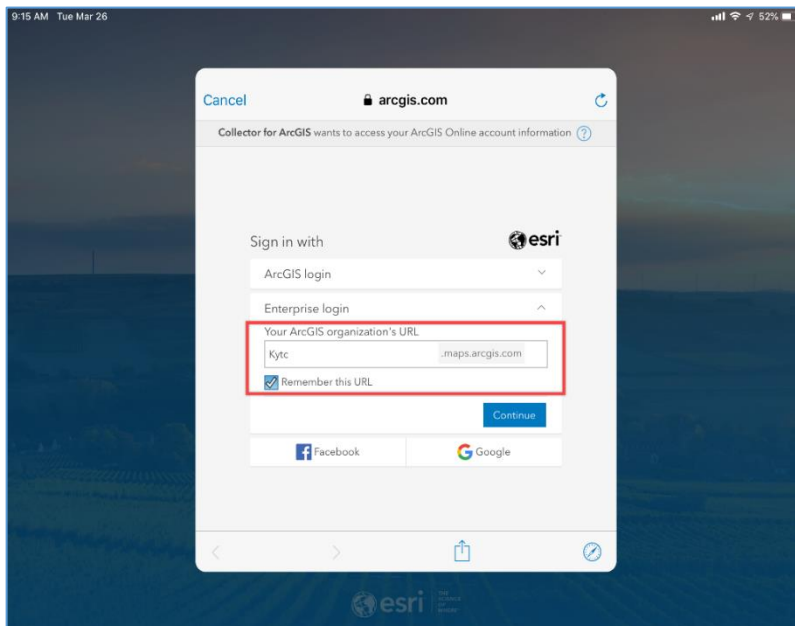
9:15 AM Tue Mar 26

52%

Cancel

arcgis.com

Collector for ArcGIS wants to access your ArcGIS Online account information ?

Sign in with

esri

ArcGIS login

Enterprise login

Your ArcGIS organization's URL

Kytc

.maps.arcgis.com

Remember this URL

Continue

Facebook

Google

esri